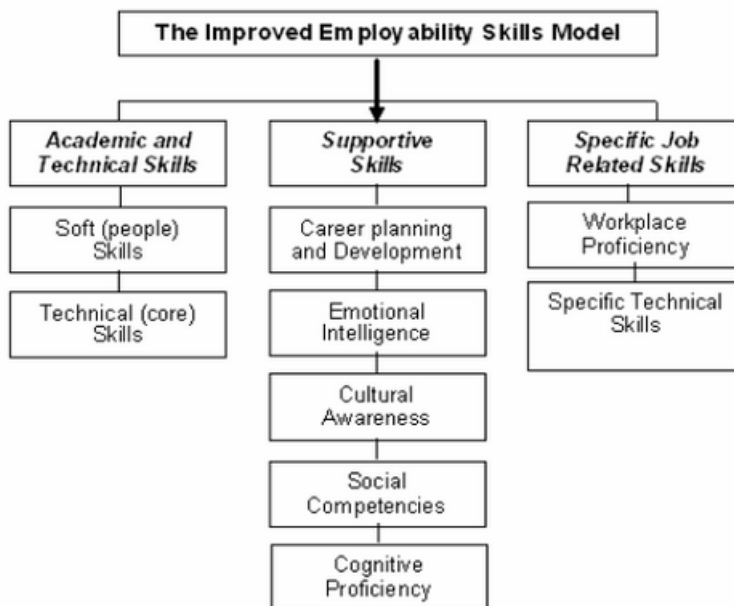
The Improved Employability Skills Model

Academic and Technical Skills

Soft (people) Skills

Technical (core) Skills

Supportive Skills

Career planning and Development

Emotional Intelligence

Cultural Awareness

Social Competencies

Cognitive Proficiency

Specific Job Related Skills

Workplace Proficiency

Specific Technical Skills